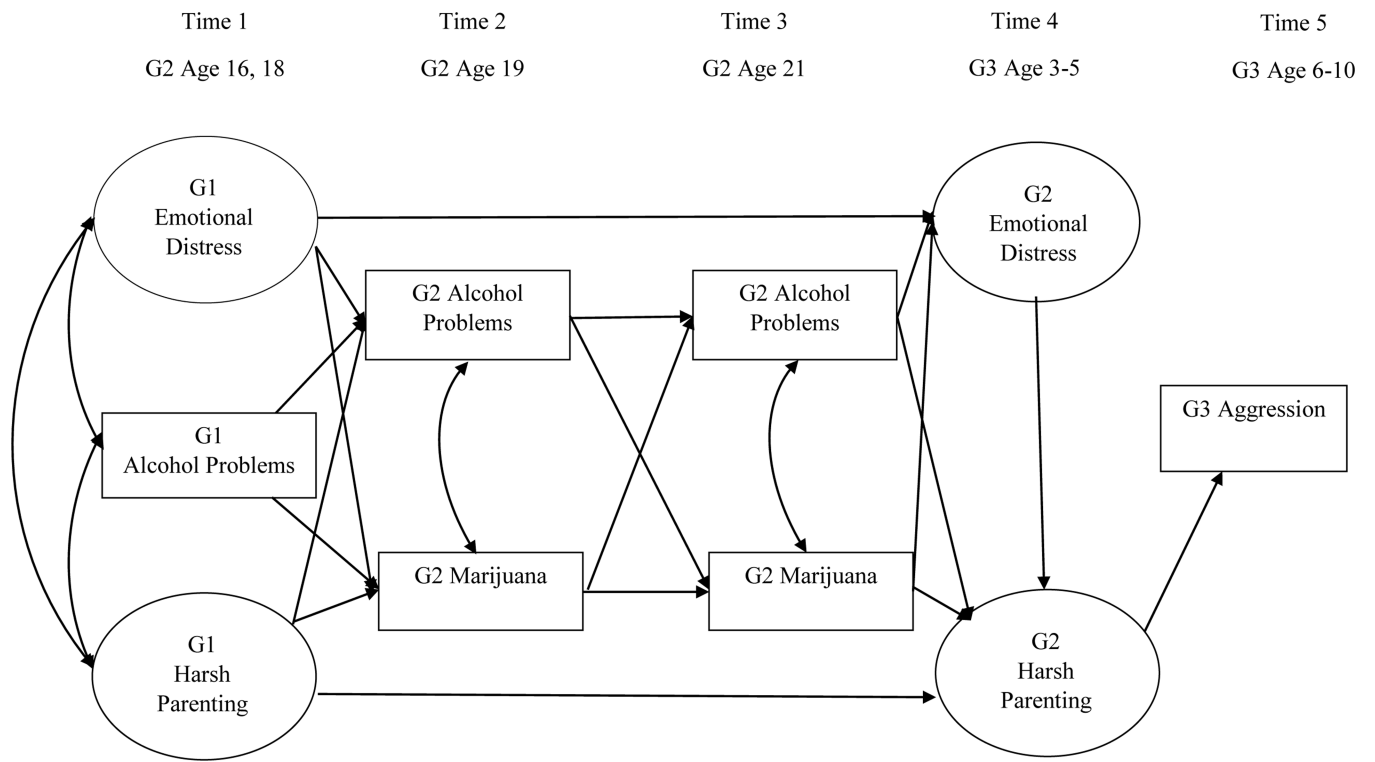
Time 1

G2 Age 16, 18

Time 2

G2 Age 19

Time 3

G2 Age 21

Time 4

G3 Age 3-5

Time 5

G3 Age 6-10

G1 Emotional Distress

G1 Alcohol Problems

G1 Harsh Parenting

G2 Alcohol Problems

G2 Marijuana

G2 Alcohol Problems

G2 Marijuana

G2 Emotional Distress

G2 Harsh Parenting

G3 Aggression